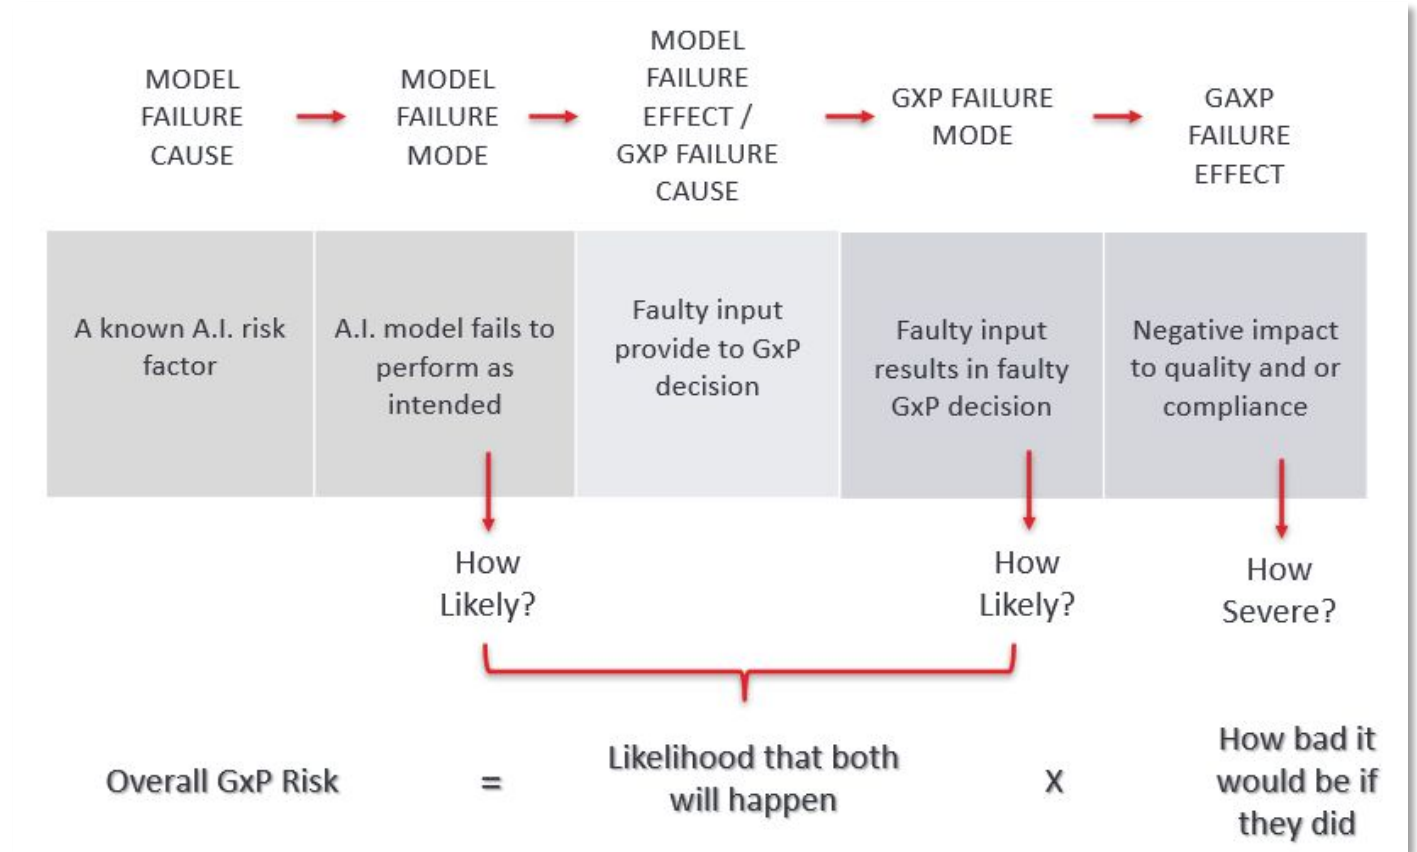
MODEL FAILURE CAUSE

MODEL FAILURE MODE

MODEL FAILURE EFFECT / GXP FAILURE CAUSE

GXP FAILURE MODE

GAXP FAILURE EFFECT

A known A.I. risk factor

A.I. model fails to perform as intended

Faulty input provide to GxP decision

Faulty input results in faulty GxP decision

Negative impact to quality and or compliance

How Likely?

How Likely?

How Severe?

Overall GxP Risk = Likelihood that both will happen X How bad it would be if they did